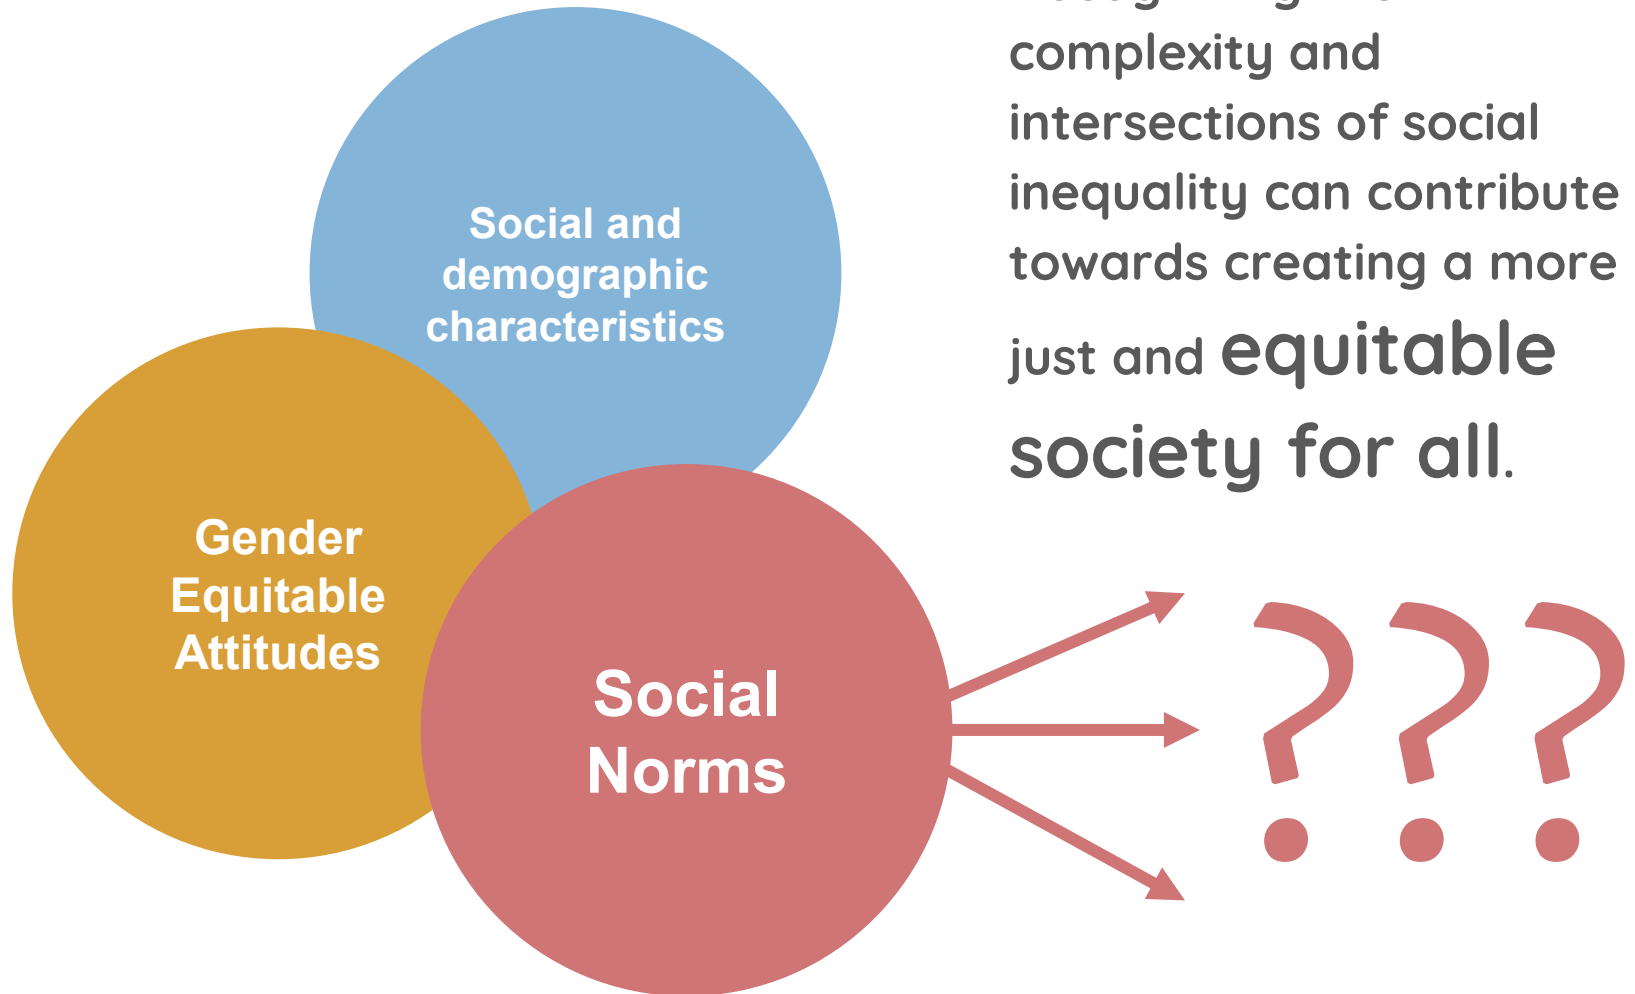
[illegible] complexity and intersections of social inequality can contribute towards creating a more just and equitable society for all.

Social and demographic characteristics

Gender Equitable Attitudes

Social Norms

???